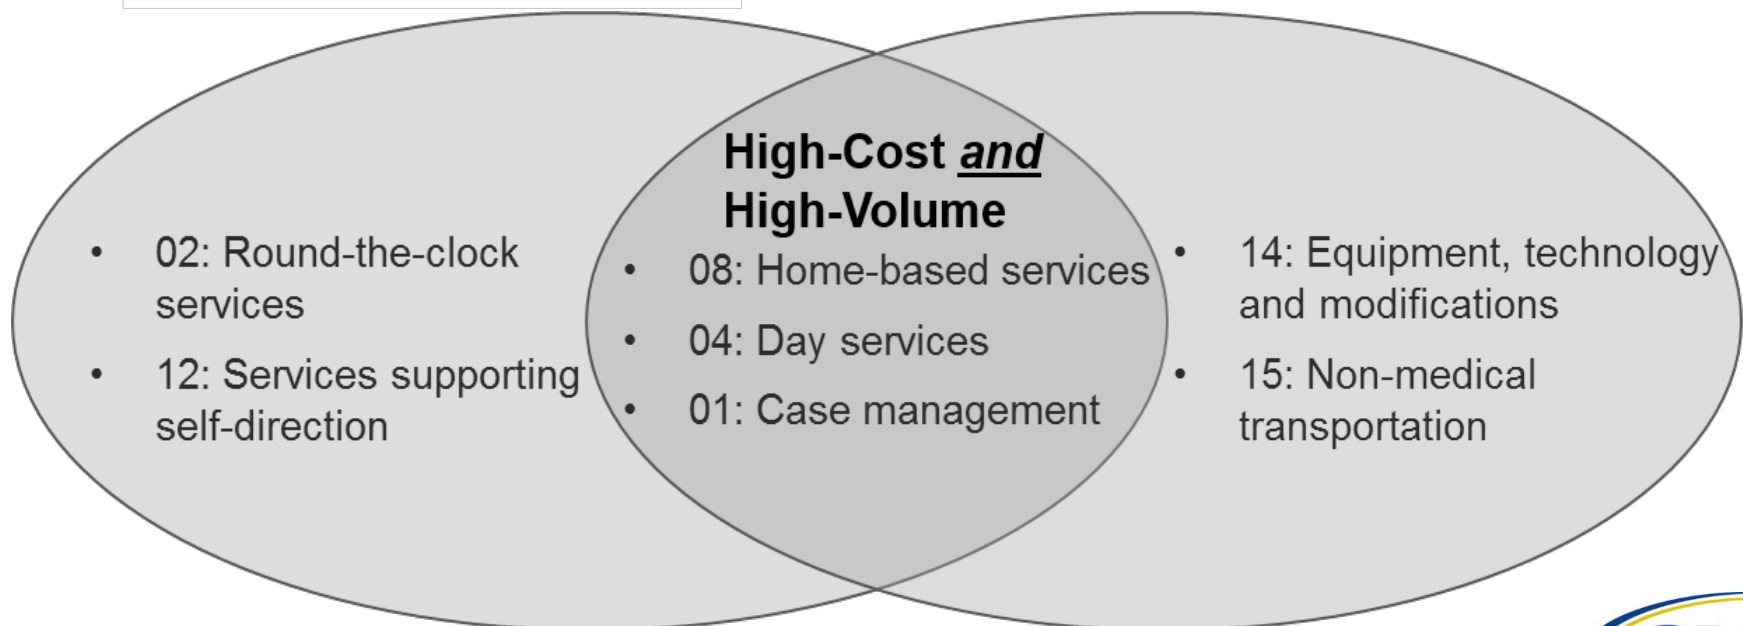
- 02: Round-the-clock services
- 12: Services supporting self-direction

High-Cost *and* High-Volume

- 08: Home-based services
- 04: Day services
- 01: Case management

- 14: Equipment, technology and modifications
- 15: Non-medical transportation